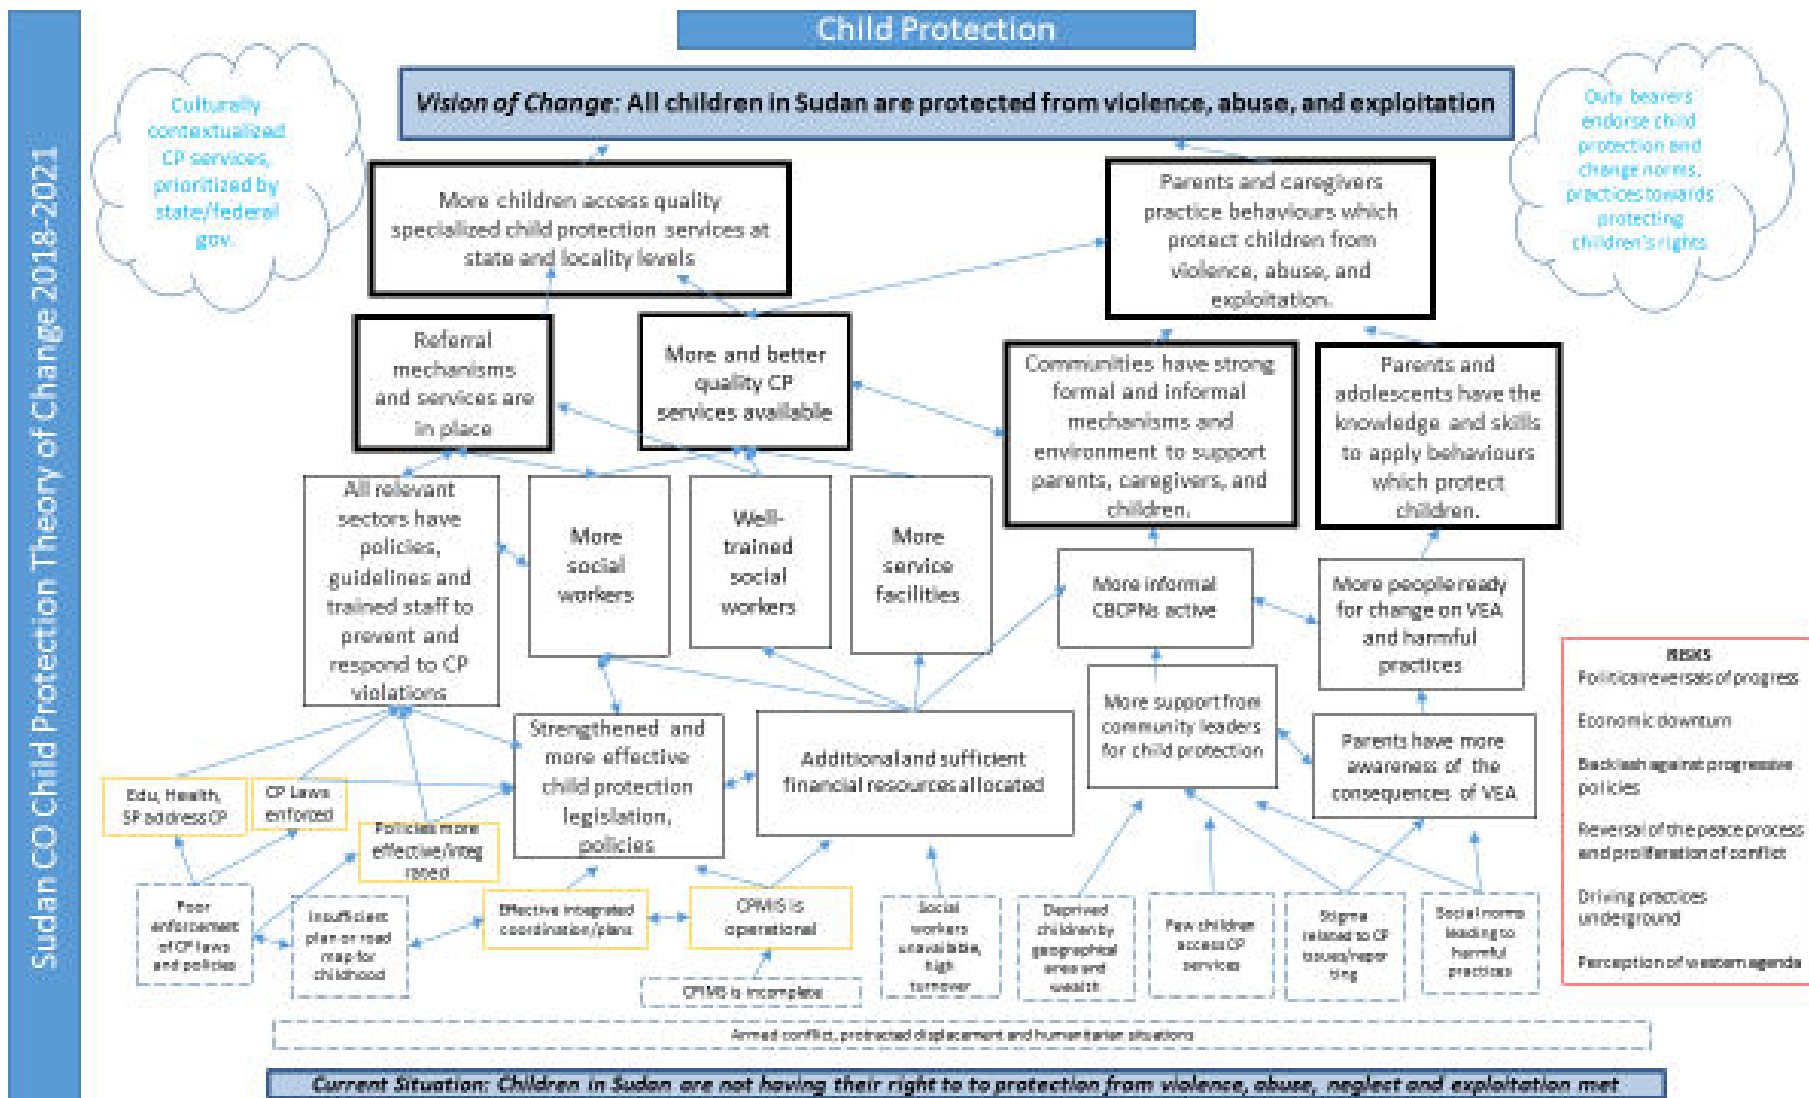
Sudan CO Child Protection Theory of Change 2018-2021

Child Protection

Culturally contextualized CP services, prioritized by state/federal gov.

Vision of Change: All children in Sudan are protected from violence, abuse, and exploitation

Duty bearers endorse child protection and change norms, practices towards protecting children's rights

More children access quality specialized child protection services at state and locality levels

Parents and caregivers practice behaviours which protect children from violence, abuse, and exploitation.

Referral mechanisms and services are in place

More and better quality CP services available

Communities have strong formal and informal mechanisms and environment to support parents, caregivers, and children.

Parents and adolescents have the knowledge and skills to apply behaviours which protect children.

All relevant sectors have policies, guidelines and trained staff to prevent and respond to CP violations

More social workers

Well-trained social workers

More service facilities

More informal CBCPNs active

More people ready for change on VEA and harmful practices

Strengthened and more effective child protection legislation, policies

Additional and sufficient financial resources allocated

More support from community leaders for child protection

Parents have more awareness of the consequences of VEA

RISKS
Political reversals of progress
Economic downturn
Backlash against progressive policies
Reversal of the peace process and proliferation of conflict
Driving practices underground
Perception of western agenda

Edu, Health, SP address CP

CP Laws enforced

Policies more effective/integrated

Poor enforcement of CP laws and policies

Insufficient plan or road map for childhood

Effective integrated coordination/plans

CPMIS is operational

CPMIS is incomplete

Social workers unavailable, high turnover

Deprived children by geographical area and wealth

Few children access CP services

Stigma related to CP issues/reporting

Social norms leading to harmful practices

Armed conflict, protracted displacement and humanitarian situations

Current Situation: Children in Sudan are not having their right to to protection from violence, abuse, neglect and exploitation met